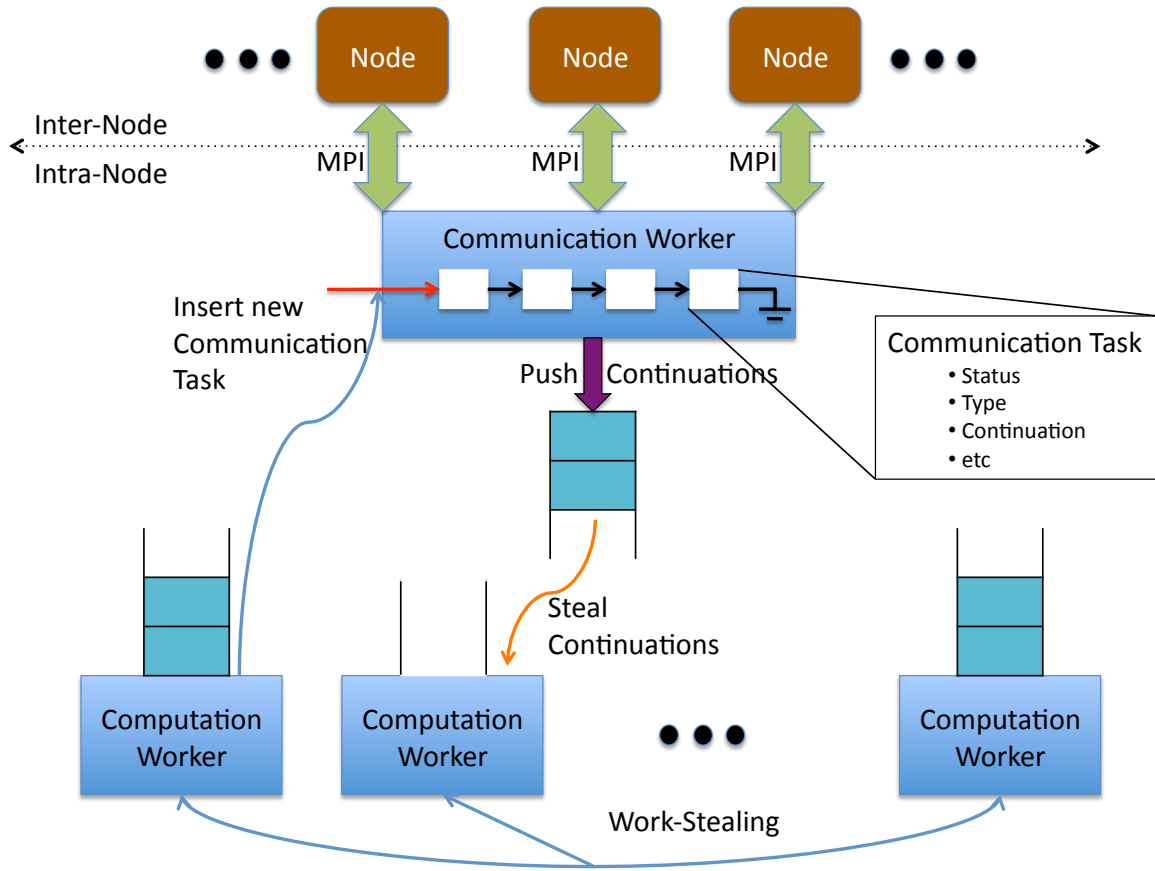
Node
Node
Node

Inter-Node
Intra-Node

MPI
MPI
MPI

Communication Worker

Insert new Communication Task

Communication Task
• Status
• Type
• Continuation
• etc

Push Continuations

Steal Continuations

Computation Worker
Computation Worker
Computation Worker

Work-Stealing